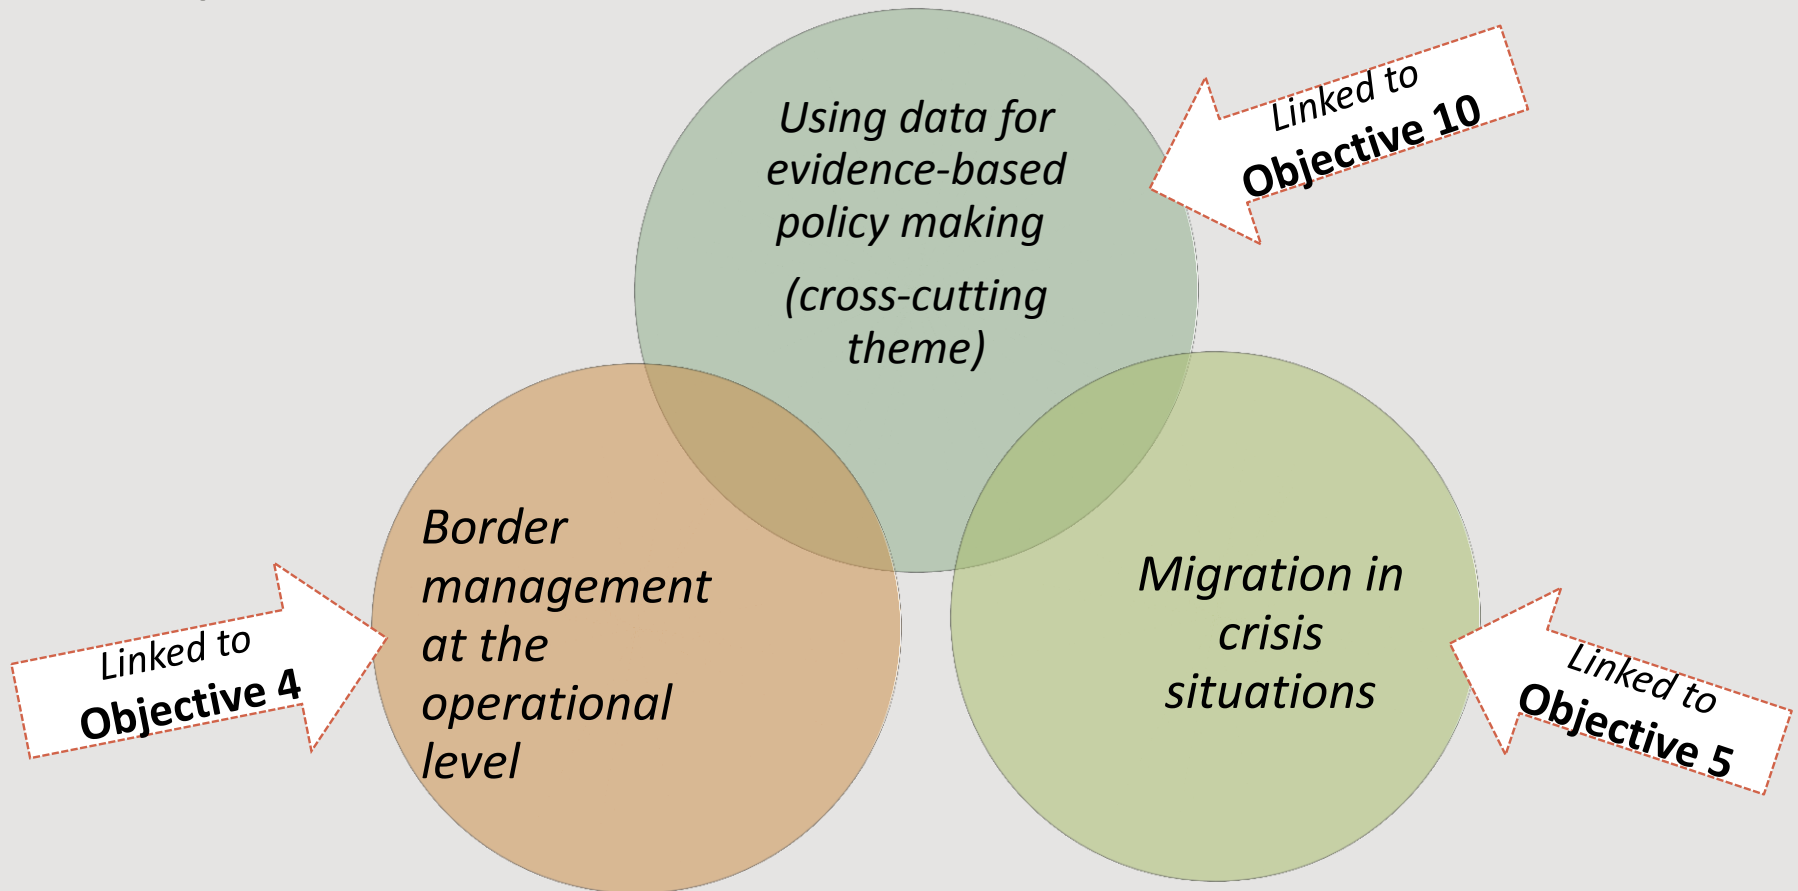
Using data for evidence-based policy making

(cross-cutting theme)

Linked to **Objective 10**

Border management at the operational level

Linked to **Objective 4**

Migration in crisis situations

Linked to **Objective 5**